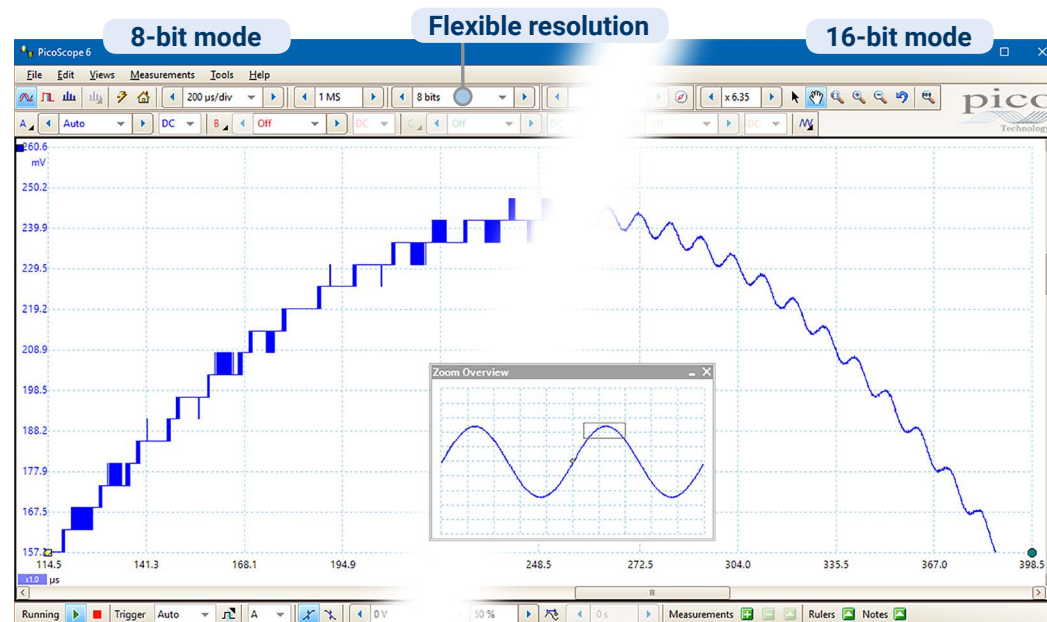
8-bit mode

Flexible resolution

16-bit mode

PicoScope 6

File Edit Views Measurements Tools Help

200 µs/div 1 MS 8 bits x 6.35

pico Technology

A Auto DC B Off DC C Off Off DC

260.6
mV
250.2
239.9
229.5
219.2
208.9
198.5
188.2
177.9
167.5
157.2

Zoom Overview

114.5 141.3 168.1 194.9 248.5 272.5 304.0 335.5 367.0 398.5

x1.0 µs

Running Trigger Auto A 0 V 50 % 0 s Measurements Rulers Notes